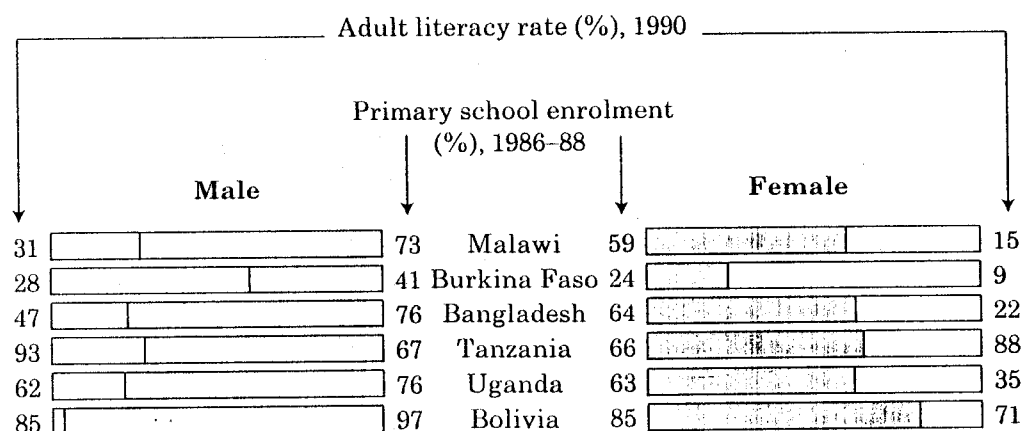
Adult literacy rate (%), 1990

Primary school enrolment (%), 1986–88

Male

Female

| | | | | |
|---|---|---|---|---|
| 31 | 73 | Malawi | 59 | 15 |
| 28 | 41 | Burkina Faso | 24 | 9 |
| 47 | 76 | Bangladesh | 64 | 22 |
| 93 | 67 | Tanzania | 66 | 88 |
| 62 | 76 | Uganda | 63 | 35 |
| 85 | 97 | Bolivia | 85 | 71 |